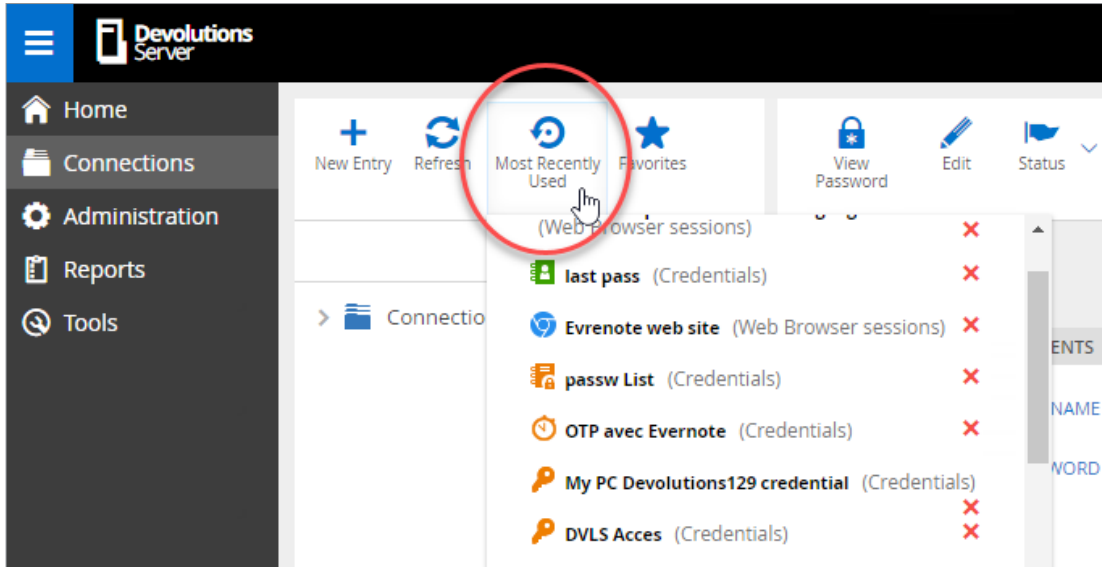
Devolutions Server

Home
Connections
Administration
Reports
Tools

New Entry
Refresh
Most Recently Used
Favorites
View Password
Edit
Status

Connectio

(Web Browser sessions)
last pass (Credentials)
Evrenote web site (Web Browser sessions)
passw List (Credentials)
OTP avec Evernote (Credentials)
My PC Devolutions129 credential (Credentials)
DVLS Acces (Credentials)

ENTS
NAME
WORD